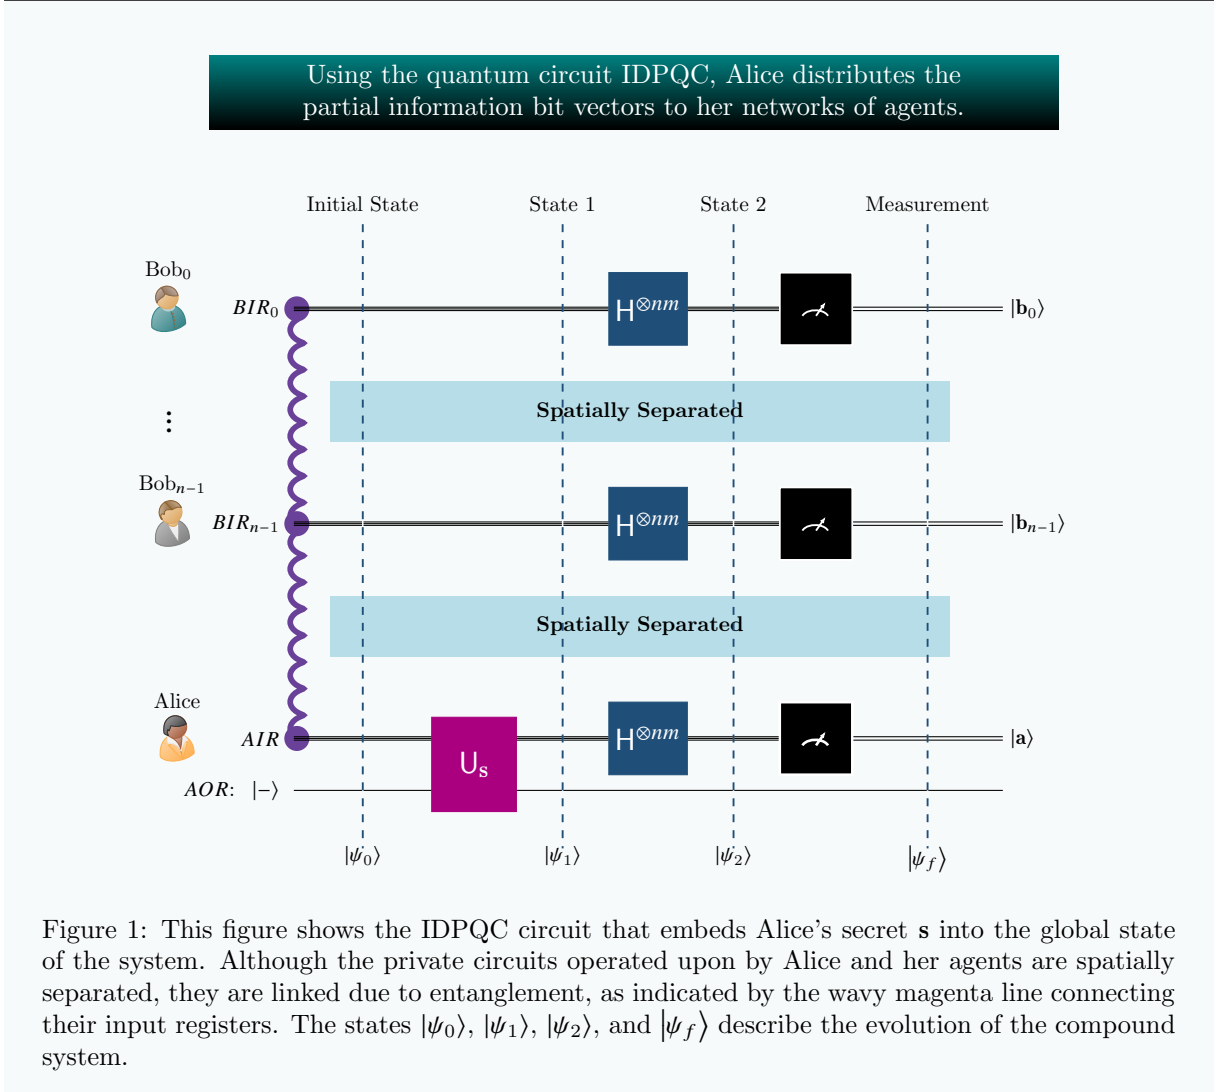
Using the quantum circuit IDPQC, Alice distributes the partial information bit vectors to her networks of agents.

Initial State

State 1

State 2

Measurement

Bob$_0$

$BIR_0$

$H^{\otimes nm}$

$|\mathbf{b}_0\rangle$

Spatially Separated

⋮

Bob$_{n-1}$

$BIR_{n-1}$

$H^{\otimes nm}$

$|\mathbf{b}_{n-1}\rangle$

Spatially Separated

Alice

$AIR$

$U_s$

$H^{\otimes nm}$

$|\mathbf{a}\rangle$

$AOR$: $|-\rangle$

$|\psi_0\rangle$ $|\psi_1\rangle$ $|\psi_2\rangle$ $|\psi_f\rangle$

Figure 1: This figure shows the IDPQC circuit that embeds Alice's secret $\mathbf{s}$ into the global state of the system. Although the private circuits operated upon by Alice and her agents are spatially separated, they are linked due to entanglement, as indicated by the wavy magenta line connecting their input registers. The states $|\psi_0\rangle$, $|\psi_1\rangle$, $|\psi_2\rangle$, and $|\psi_f\rangle$ describe the evolution of the compound system.